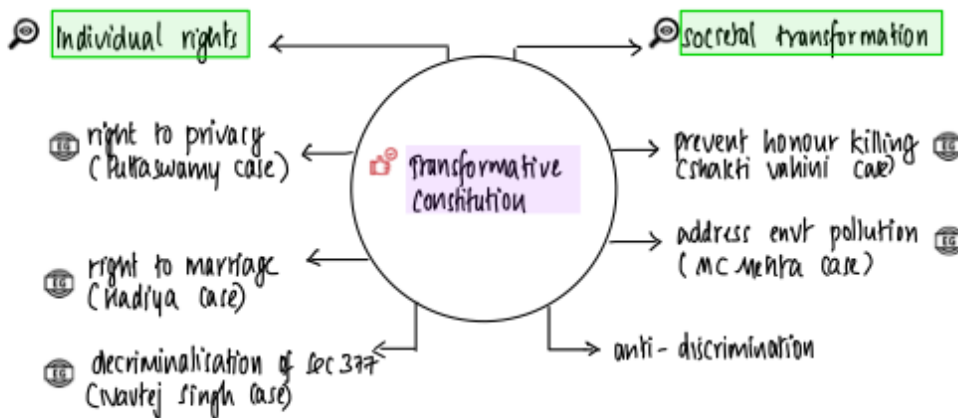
Individual rights

societal transformation

Transformative Constitution

EG right to privacy (Puttaswamy case)

EG right to marriage (Hadiya case)

EG decriminalisation of sec 377 (Navtej Singh case)

prevent honour killing (Shakti vahini case) EG

address envt pollution (MC Mehta case) EG

anti-discrimination